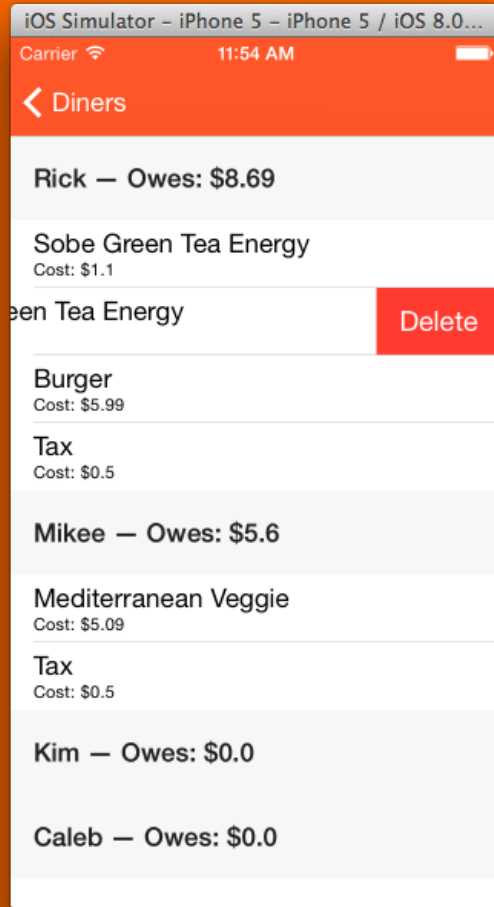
iOS Simulator - iPhone 5 - iPhone 5 / iOS 8.0...

Carrier 11:54 AM

Diners

Rick — Owes: $8.69

Sobe Green Tea Energy
Cost: $1.1

een Tea Energy

Delete

Burger
Cost: $5.99

Tax
Cost: $0.5

Mikee — Owes: $5.6

Mediterranean Veggie
Cost: $5.09

Tax
Cost: $0.5

Kim — Owes: $0.0

Caleb — Owes: $0.0